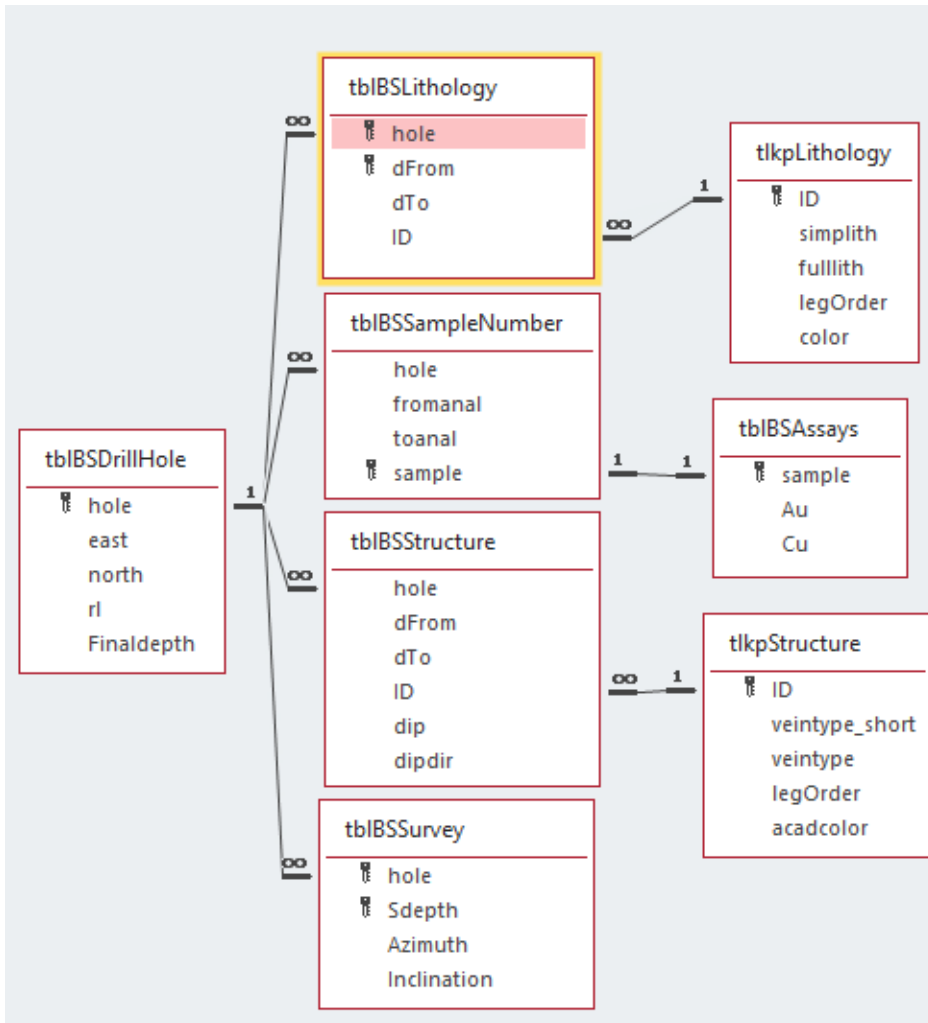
tblBSLithology
hole
dFrom
dTo
ID

tlkpLithology
ID
simplith
fulllith
legOrder
color

tblBSSampleNumber
hole
fromanal
toanal
sample

tblBSAssays
sample
Au
Cu

tblBSDrillHole
hole
east
north
rl
Finaldepth

tblBSStructure
hole
dFrom
dTo
ID
dip
dipdir

tlkpStructure
ID
veintype_short
veintype
legOrder
acadcolor

tblBSSurvey
hole
Sdepth
Azimuth
Inclination

1
∞
∞
∞
∞
∞
1
1
1
∞
1